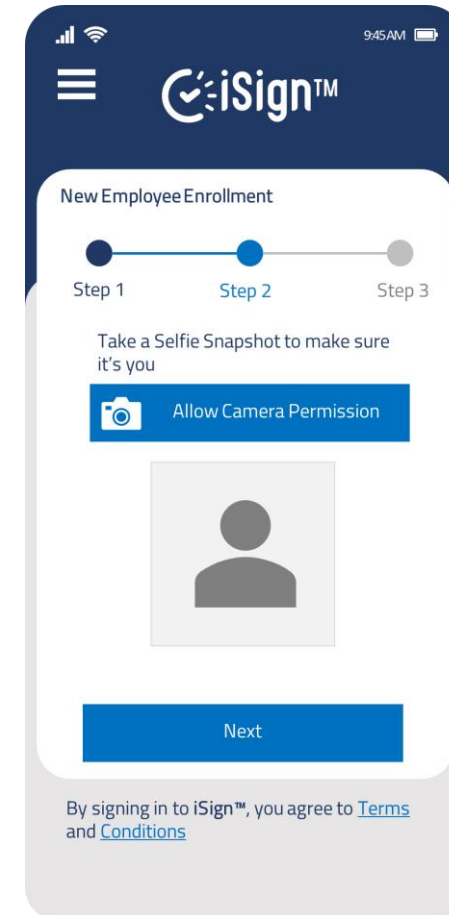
9:45AM

iSign™

New Employee Enrollment

Step 1

Step 2

Step 3

Take a Selfie Snapshot to make sure it's you

Allow Camera Permission

Next

By signing in to iSign™, you agree to Terms and Conditions